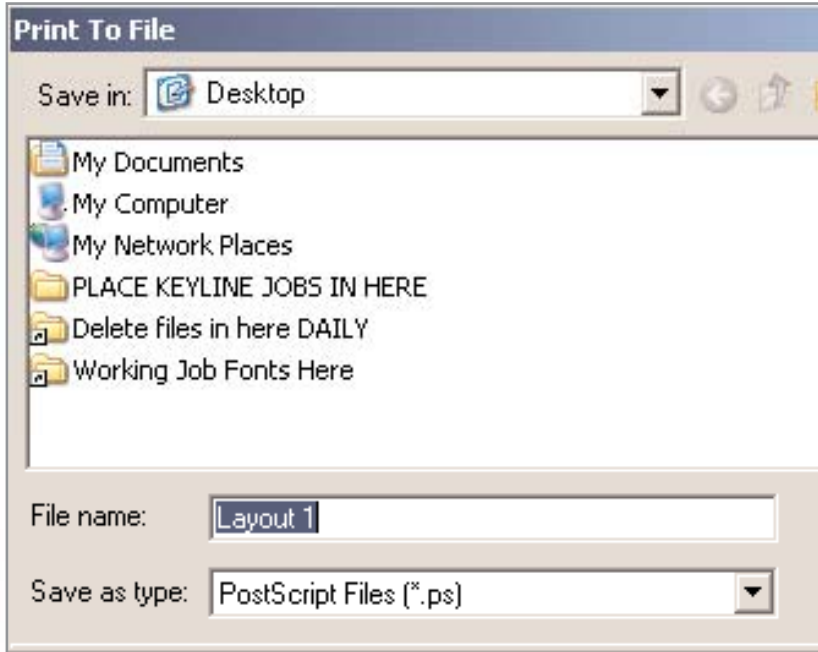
Print To File

Save in: Desktop

My Documents
My Computer
My Network Places
PLACE KEYLINE JOBS IN HERE
Delete files in here DAILY
Working Job Fonts Here

File name: Layout 1

Save as type: PostScript Files (*.ps)